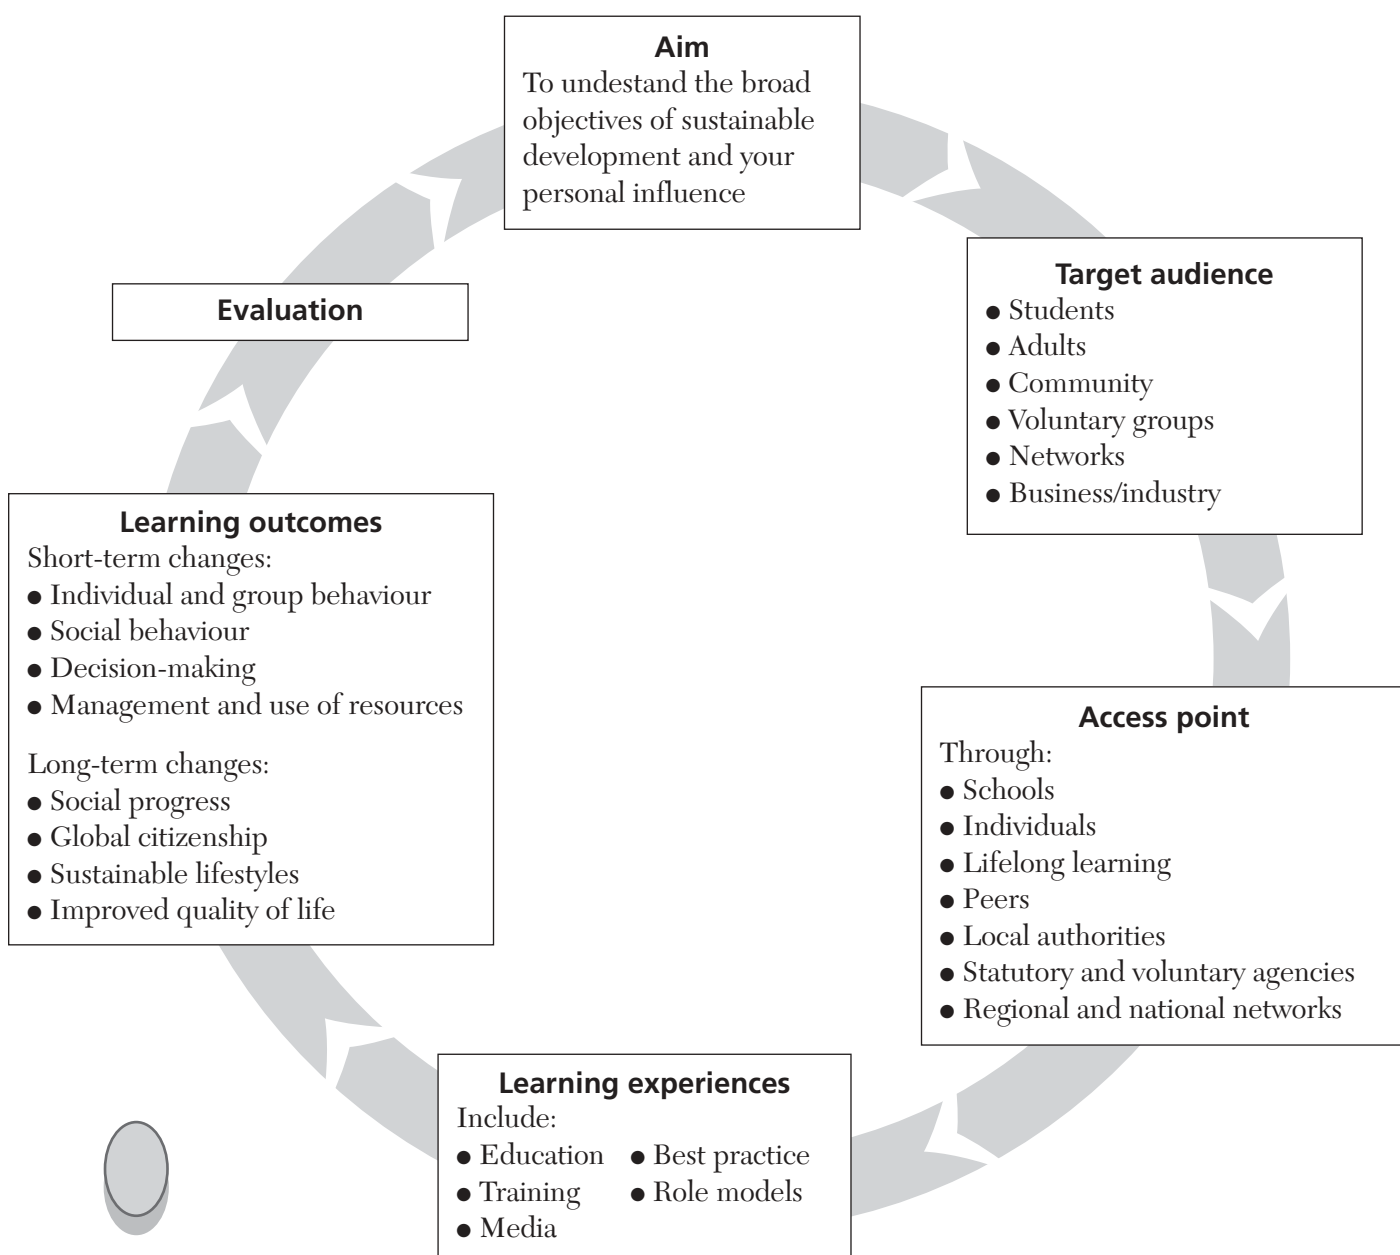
**Aim**
To undestand the broad objectives of sustainable development and your personal influence

**Target audience**
- Students
- Adults
- Community
- Voluntary groups
- Networks
- Business/industry

**Access point**
Through:
- Schools
- Individuals
- Lifelong learning
- Peers
- Local authorities
- Statutory and voluntary agencies
- Regional and national networks

**Learning experiences**
Include:
- Education
- Best practice
- Training
- Role models
- Media

**Learning outcomes**
Short-term changes:
- Individual and group behaviour
- Social behaviour
- Decision-making
- Management and use of resources

Long-term changes:
- Social progress
- Global citizenship
- Sustainable lifestyles
- Improved quality of life

**Evaluation**